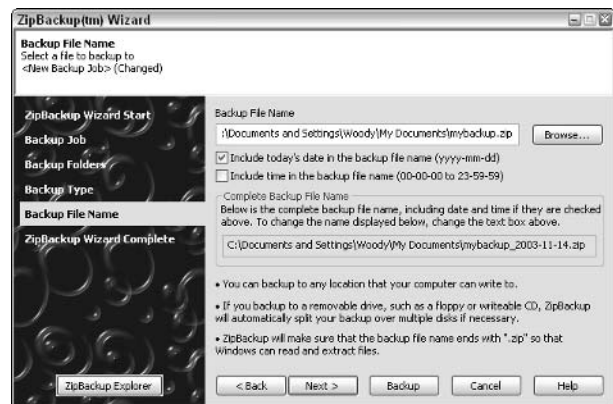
ZipBackup(tm) Wizard

Backup File Name
Select a file to backup to
<New Backup Job> (Changed)

ZipBackup Wizard Start
Backup Job
Backup Folders
Backup Type
Backup File Name
ZipBackup Wizard Complete

Backup File Name
:\Documents and Settings\Woody\My Documents\mybackup.zip
Browse...

Include today's date in the backup file name (yyyy-mm-dd)
Include time in the backup file name (00-00-00 to 23-59-59)

Complete Backup File Name
Below is the complete backup file name, including date and time if they are checked above. To change the name displayed below, change the text box above.
C:\Documents and Settings\Woody\My Documents\mybackup_2003-11-14.zip

• You can backup to any location that your computer can write to.

• If you backup to a removable drive, such as a floppy or writeable CD, ZipBackup will automatically split your backup over multiple disks if necessary.

• ZipBackup will make sure that the backup file name ends with ".zip" so that Windows can read and extract files.

ZipBackup Explorer
< Back
Next >
Backup
Cancel
Help